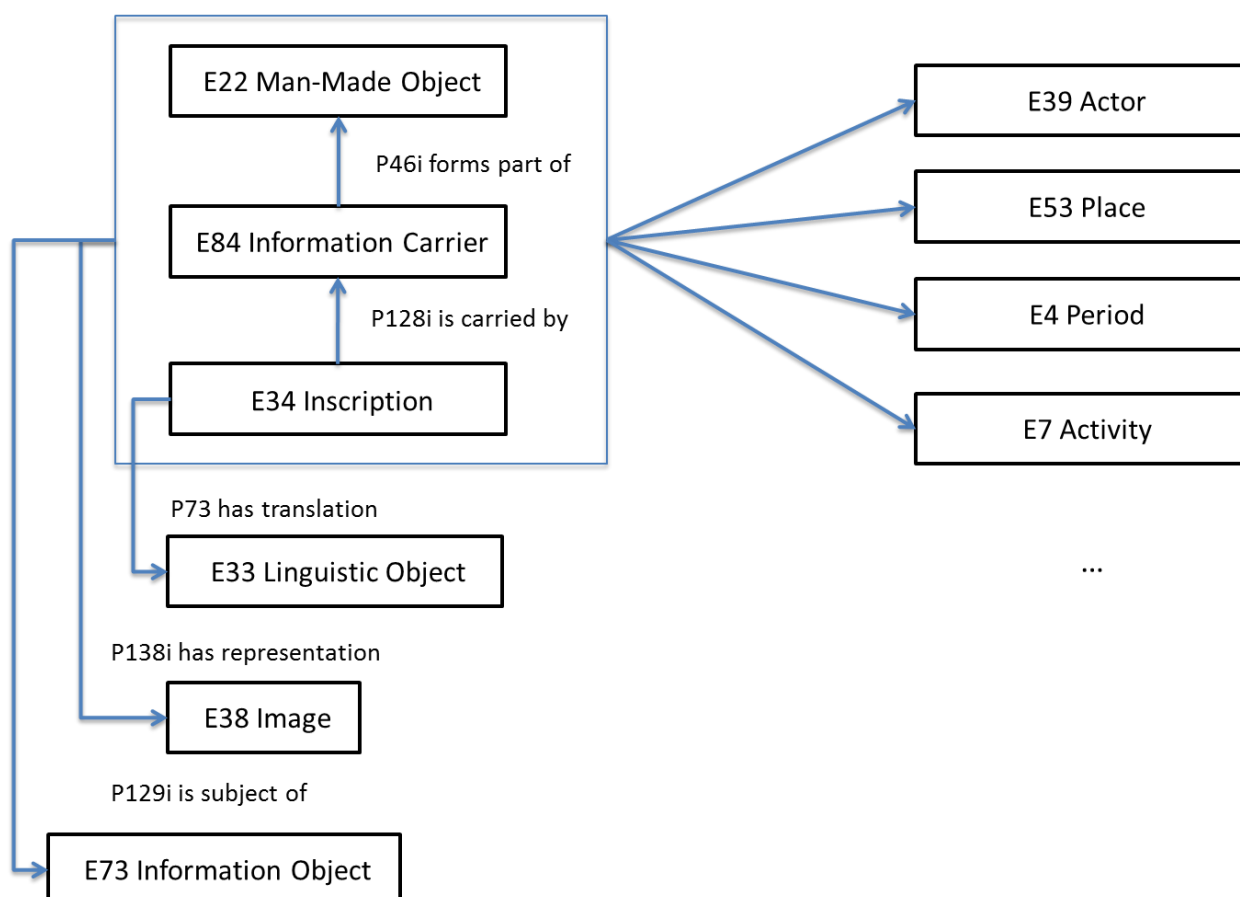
E22 Man-Made Object

P46i forms part of

E84 Information Carrier

P128i is carried by

E34 Inscription

E39 Actor

E53 Place

E4 Period

E7 Activity

P73 has translation

E33 Linguistic Object

...

P138i has representation

E38 Image

P129i is subject of

E73 Information Object